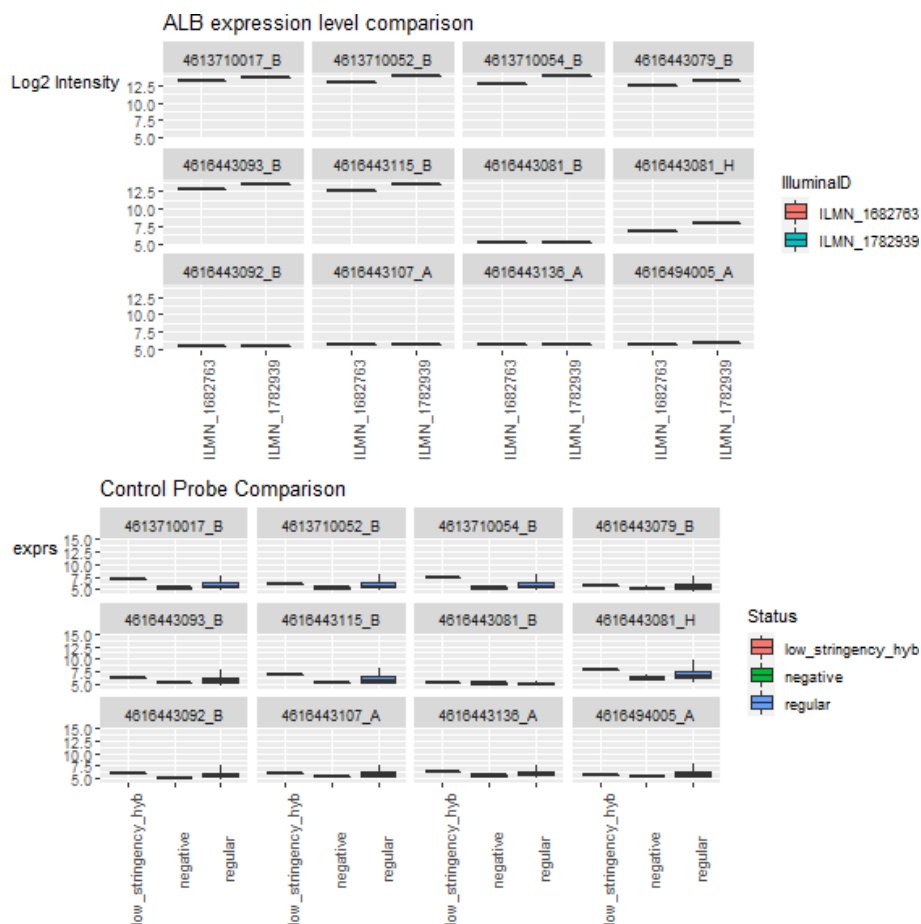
ALB expression level comparison

Log2 Intensity

4613710017_B
4613710052_B
4613710054_B
4616443079_B
4616443093_B
4616443115_B
4616443081_B
4616443081_H
4616443092_B
4616443107_A
4616443136_A
4616494005_A

12.5
10.0
7.5
5.0

ILMN_1682763
ILMN_1782939
ILMN_1682763
ILMN_1782939
ILMN_1682763
ILMN_1782939
ILMN_1682763
ILMN_1782939

IlluminaID
ILMN_1682763
ILMN_1782939

Control Probe Comparison

exprs

4613710017_B
4613710052_B
4613710054_B
4616443079_B
4616443093_B
4616443115_B
4616443081_B
4616443081_H
4616443092_B
4616443107_A
4616443136_A
4616494005_A

15.0
12.5
10.0
7.5
5.0

low_stringency_hyb
negative
regular
low_stringency_hyb
negative
regular
low_stringency_hyb
negative
regular
low_stringency_hyb
negative
regular

Status
low_stringency_hyb
negative
regular